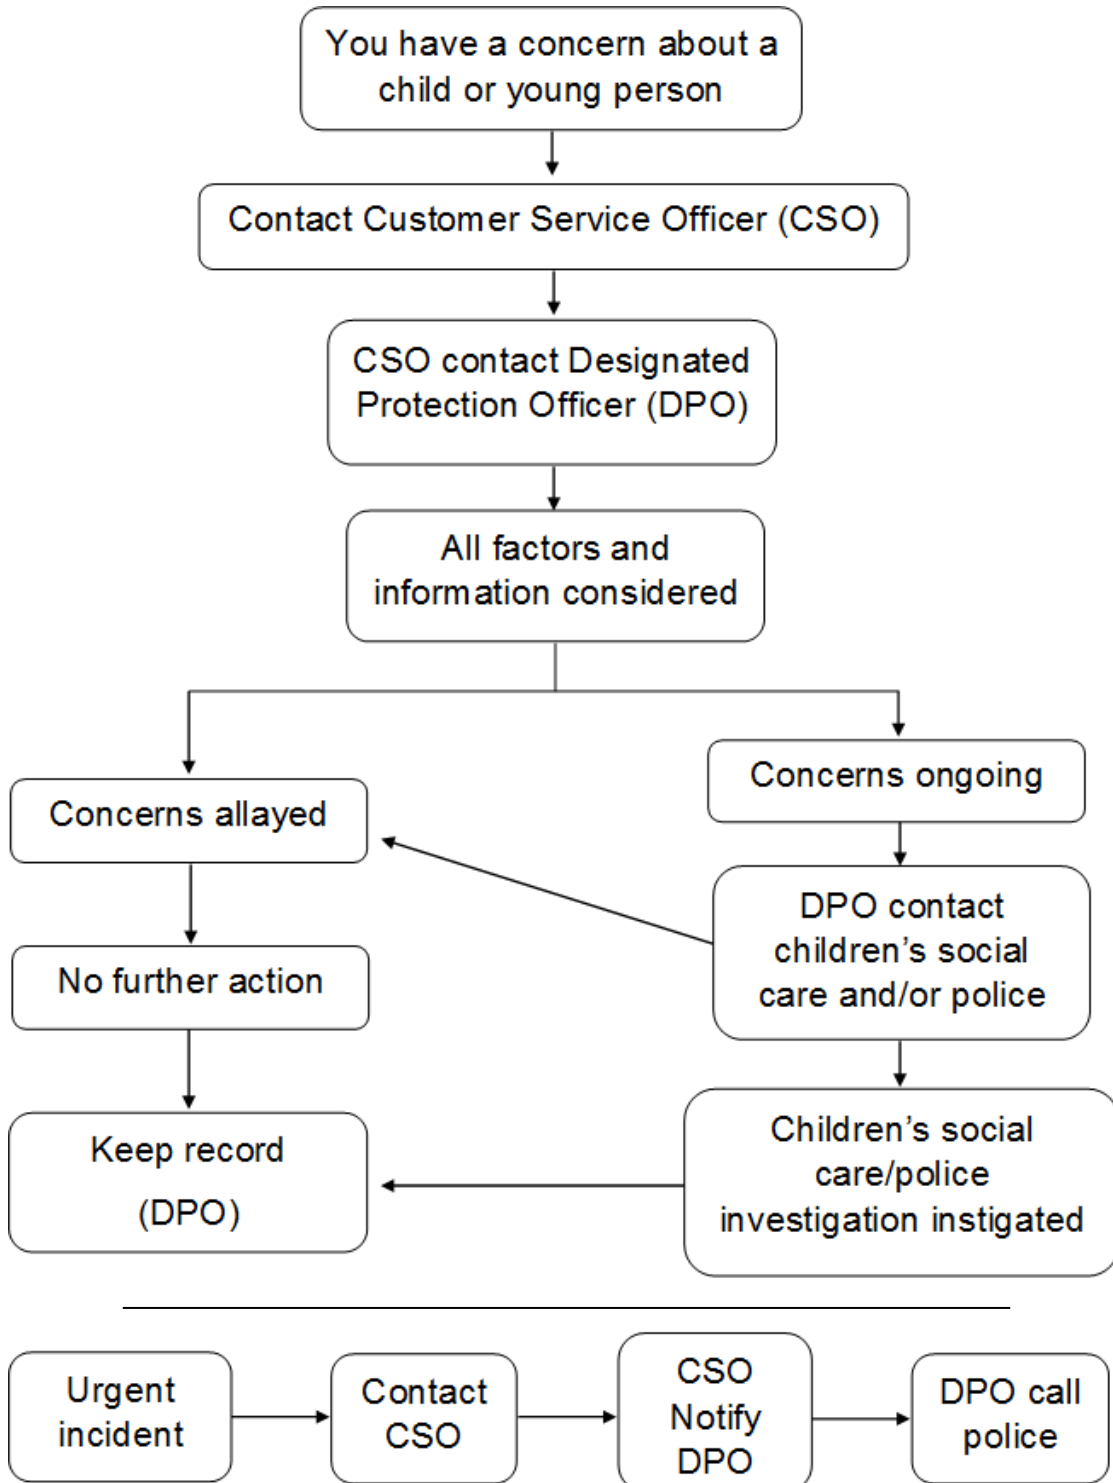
You have a concern about a child or young person

Contact Customer Service Officer (CSO)

CSO contact Designated Protection Officer (DPO)

All factors and information considered

Concerns allayed

Concerns ongoing

DPO contact children's social care and/or police

No further action

Keep record (DPO)

Children's social care/police investigation instigated

Urgent incident

Contact CSO

CSO Notify DPO

DPO call police